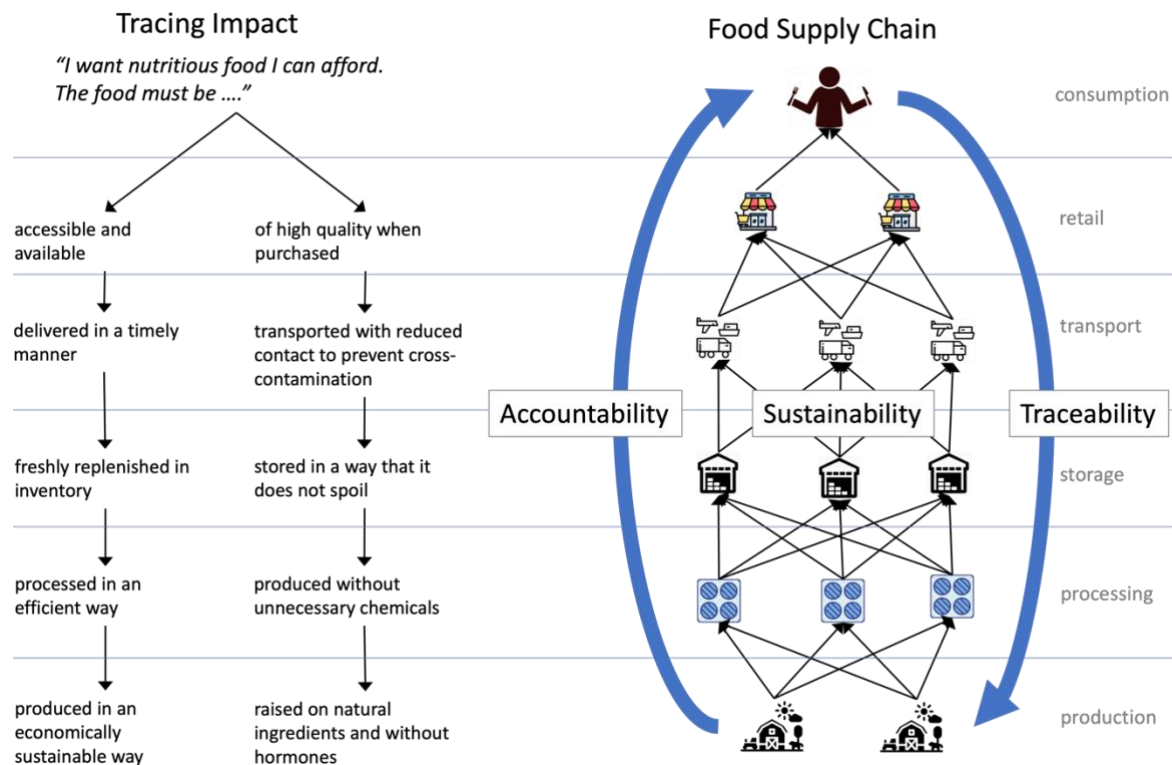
Tracing Impact

"I want nutritious food I can afford. The food must be …."

accessible and available

delivered in a timely manner

freshly replenished in inventory

processed in an efficient way

produced in an economically sustainable way

of high quality when purchased

transported with reduced contact to prevent cross-contamination

stored in a way that it does not spoil

produced without unnecessary chemicals

raised on natural ingredients and without hormones

Food Supply Chain

consumption

retail

transport

Accountability

Sustainability

Traceability

storage

processing

production